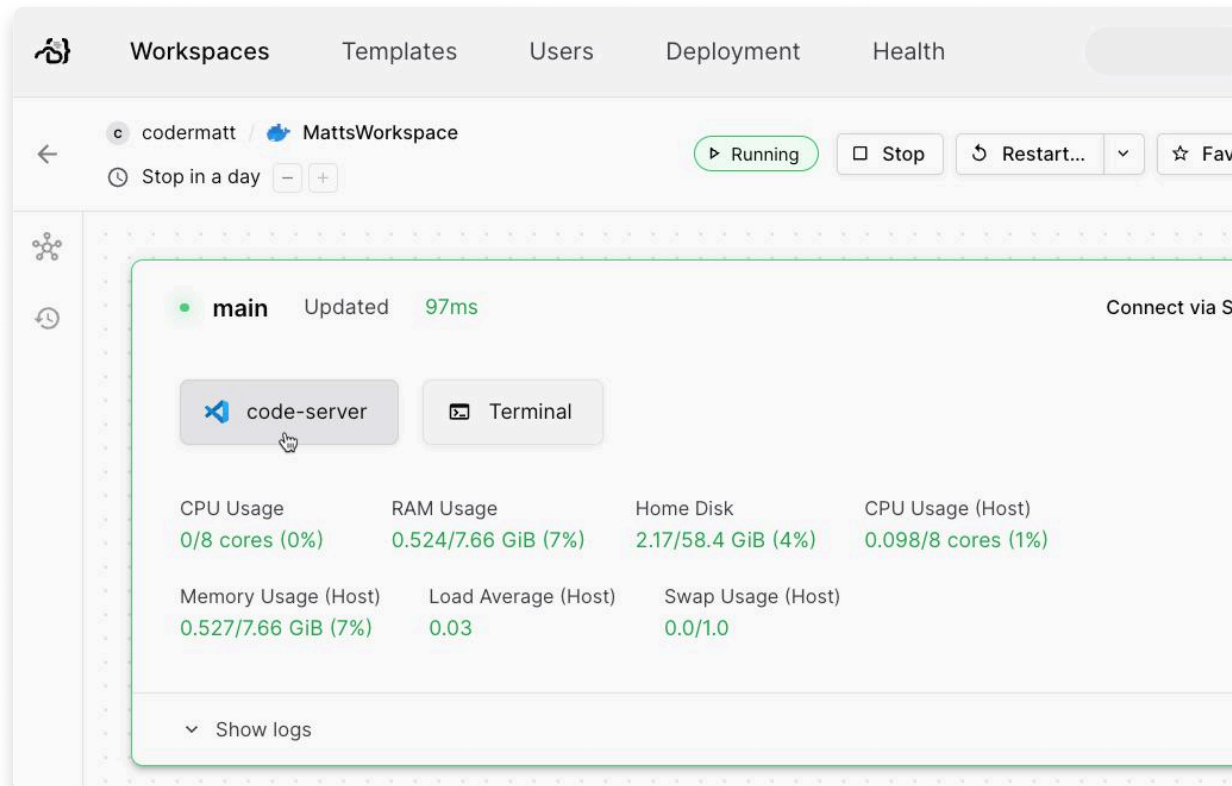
Workspaces Templates Users Deployment Health

c codermatt / MattsWorkspace
Stop in a day − +

Running Stop Restart... Fav

main Updated 97ms

Connect via S

code-server Terminal

CPU Usage
0/8 cores (0%)

RAM Usage
0.524/7.66 GiB (7%)

Home Disk
2.17/58.4 GiB (4%)

CPU Usage (Host)
0.098/8 cores (1%)

Memory Usage (Host)
0.527/7.66 GiB (7%)

Load Average (Host)
0.03

Swap Usage (Host)
0.0/1.0

Show logs